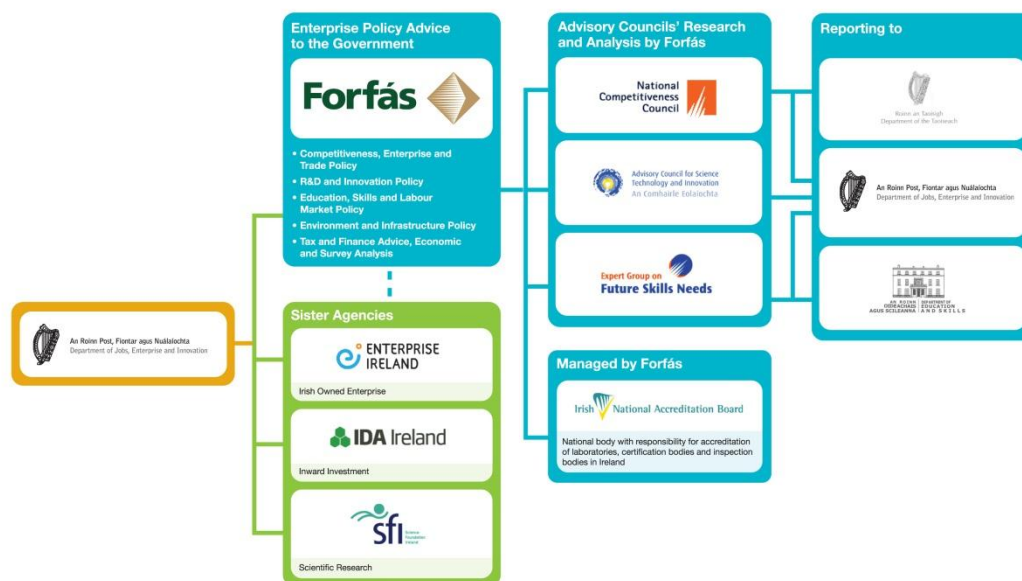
An Roinn Post, Fiontar agus Nuálaíochta
Department of Jobs, Enterprise and Innovation

Enterprise Policy Advice to the Government

Forfás

• Competitiveness, Enterprise and Trade Policy
• R&D and Innovation Policy
• Education, Skills and Labour Market Policy
• Environment and Infrastructure Policy
• Tax and Finance Advice, Economic and Survey Analysis

Sister Agencies

ENTERPRISE IRELAND
Irish Owned Enterprise

IDA Ireland
Inward Investment

sfi Science Foundation Ireland
Scientific Research

Advisory Councils' Research and Analysis by Forfás

National Competitiveness Council

Advisory Council for Science Technology and Innovation
An Comhairle Eolaíochta

Expert Group on Future Skills Needs

Managed by Forfás

Irish National Accreditation Board

National body with responsibility for accreditation of laboratories, certification bodies and inspection bodies in Ireland

Reporting to

Roinn an Taoisigh
Department of the Taoiseach

An Roinn Post, Fiontar agus Nuálaíochta
Department of Jobs, Enterprise and Innovation

AN ROINN OIDEACHAIS AGUS SCILEANNA | DEPARTMENT OF EDUCATION AND SKILLS